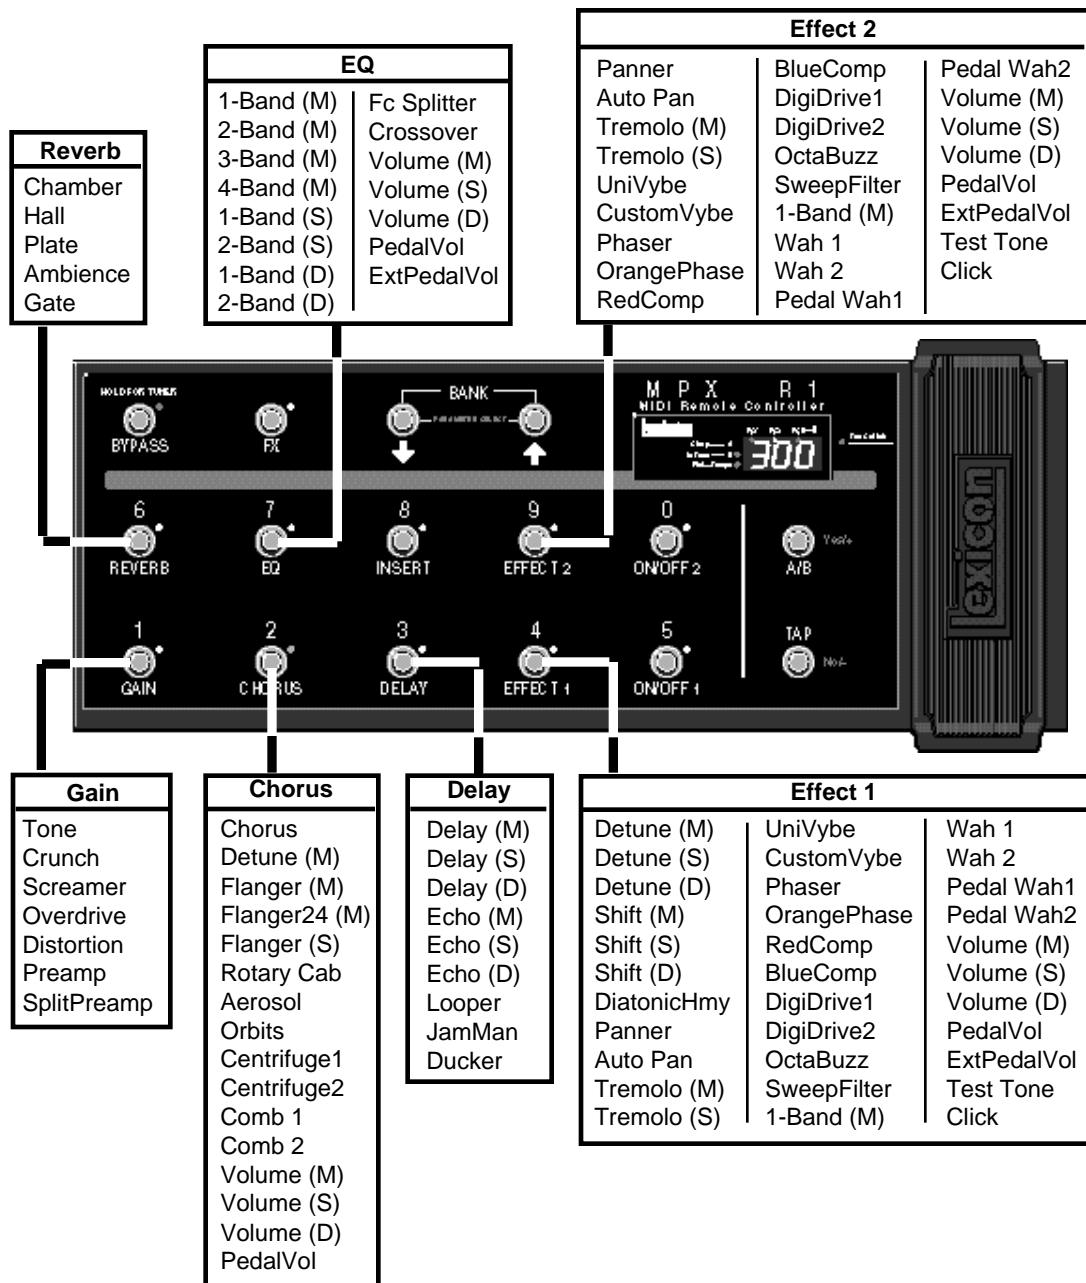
Effect 2

Panner
Auto Pan
Tremolo (M)
Tremolo (S)
UniVybe
CustomVybe
Phaser
OrangePhase
RedComp

BlueComp
DigiDrive1
DigiDrive2
OctaBuzz
SweepFilter
1-Band (M)
Wah 1
Wah 2
Pedal Wah1

Pedal Wah2
Volume (M)
Volume (S)
Volume (D)
PedalVol
ExtPedalVol
Test Tone
Click

EQ

1-Band (M)
2-Band (M)
3-Band (M)
4-Band (M)
1-Band (S)
2-Band (S)
1-Band (D)
2-Band (D)

Fc Splitter
Crossover
Volume (M)
Volume (S)
Volume (D)
PedalVol
ExtPedalVol

Reverb

Chamber
Hall
Plate
Ambience
Gate

HOLD FOR TUNER
BYPASS
FX
BANK
PARAMETER SELECT
M P X R 1
MIDI Remote Controller
lexicon
300
6
REVERB
7
EQ
8
INSERT
9
EFFECT 2
0
ON/OFF 2
Yes/+
A/B
TAP
No/-
1
GAIN
2
CHORUS
3
DELAY
4
EFFECT 1
5
ON/OFF 1
lexicon

Gain

Tone
Crunch
Screamer
Overdrive
Distortion
Preamp
SplitPreamp

Chorus

Chorus
Detune (M)
Flanger (M)
Flanger24 (M)
Flanger (S)
Rotary Cab
Aerosol
Orbits
Centrifuge1
Centrifuge2
Comb 1
Comb 2
Volume (M)
Volume (S)
Volume (D)
PedalVol

Delay

Delay (M)
Delay (S)
Delay (D)
Echo (M)
Echo (S)
Echo (D)
Looper
JamMan
Ducker

Effect 1

Detune (M)
Detune (S)
Detune (D)
Shift (M)
Shift (S)
Shift (D)
DiatonicHmy
Panner
Auto Pan
Tremolo (M)
Tremolo (S)

UniVybe
CustomVybe
Phaser
OrangePhase
RedComp
BlueComp
DigiDrive1
DigiDrive2
OctaBuzz
SweepFilter
1-Band (M)

Wah 1
Wah 2
Pedal Wah1
Pedal Wah2
Volume (M)
Volume (S)
Volume (D)
PedalVol
ExtPedalVol
Test Tone
Click